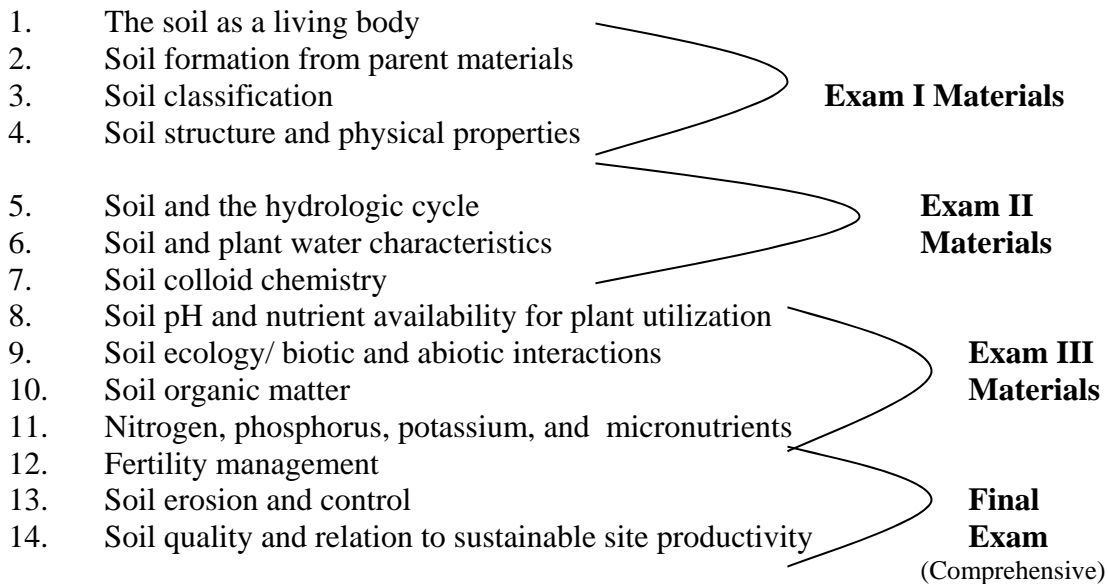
1. The soil as a living body
2. Soil formation from parent materials
3. Soil classification
4. Soil structure and physical properties

**Exam I Materials**

5. Soil and the hydrologic cycle
6. Soil and plant water characteristics
7. Soil colloid chemistry

**Exam II Materials**

8. Soil pH and nutrient availability for plant utilization
9. Soil ecology/ biotic and abiotic interactions
10. Soil organic matter
11. Nitrogen, phosphorus, potassium, and micronutrients

**Exam III Materials**

12. Fertility management
13. Soil erosion and control
14. Soil quality and relation to sustainable site productivity

**Final Exam**
(Comprehensive)